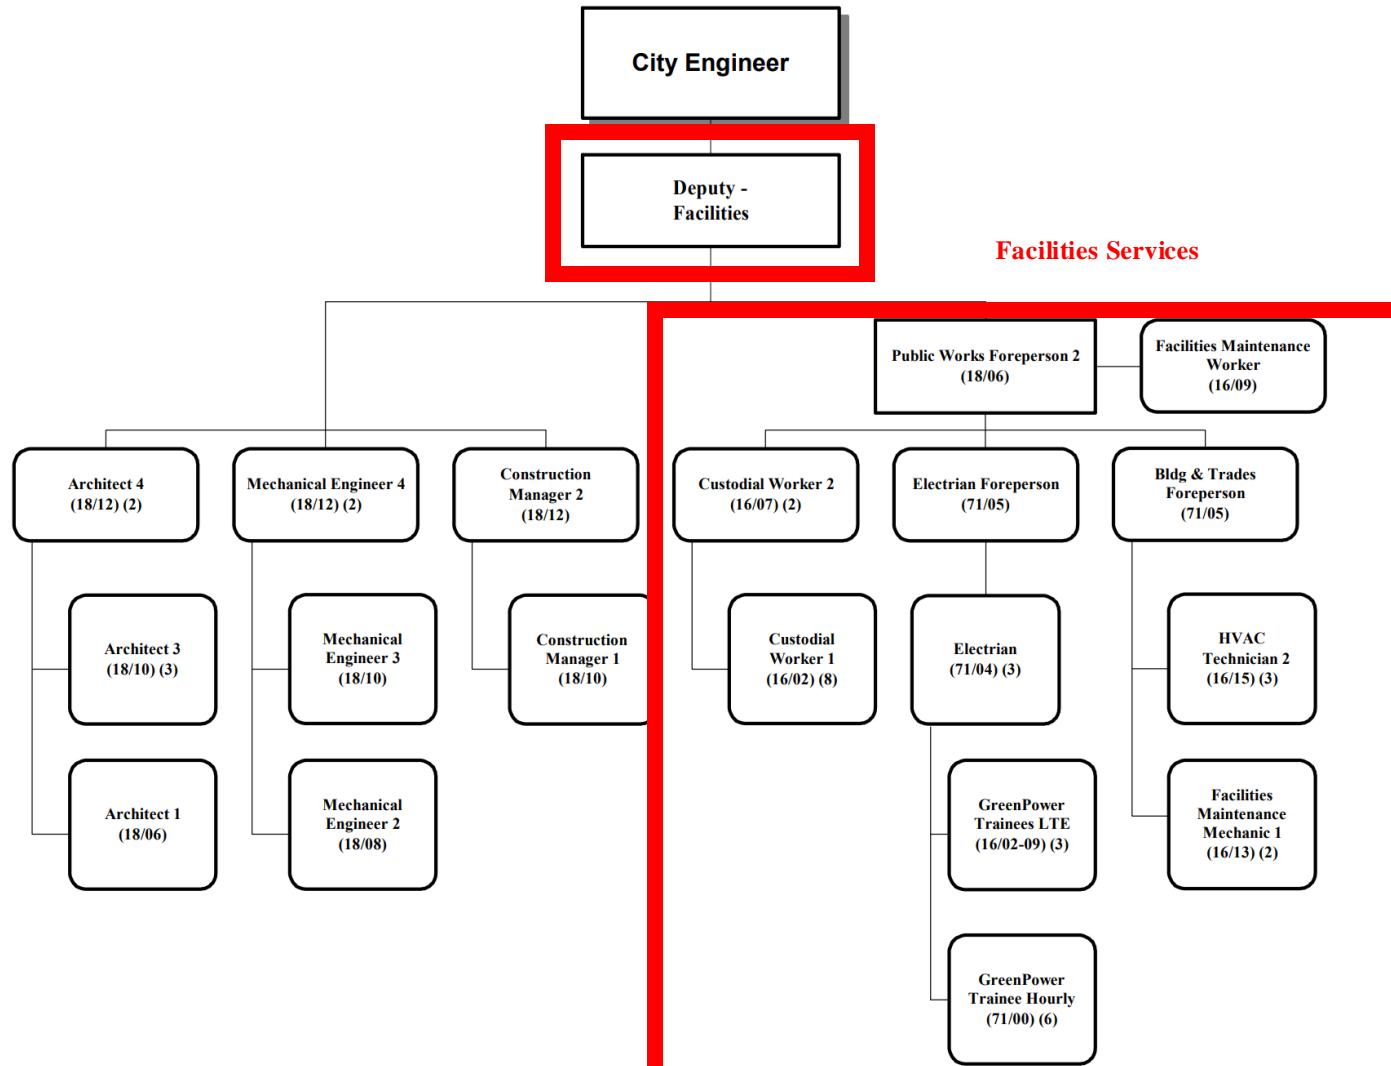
City Engineer

Deputy - Facilities

Facilities Services

Public Works Foreperson 2 (18/06)

Facilities Maintenance Worker (16/09)

Architect 4 (18/12) (2)

Mechanical Engineer 4 (18/12) (2)

Construction Manager 2 (18/12)

Custodial Worker 2 (16/07) (2)

Electrian Foreperson (71/05)

Bldg & Trades Foreperson (71/05)

Architect 3 (18/10) (3)

Mechanical Engineer 3 (18/10)

Construction Manager 1 (18/10)

Custodial Worker 1 (16/02) (8)

Electrian (71/04) (3)

HVAC Technician 2 (16/15) (3)

Architect 1 (18/06)

Mechanical Engineer 2 (18/08)

GreenPower Trainees LTE (16/02-09) (3)

Facilities Maintenance Mechanic 1 (16/13) (2)

GreenPower Trainee Hourly (71/00) (6)